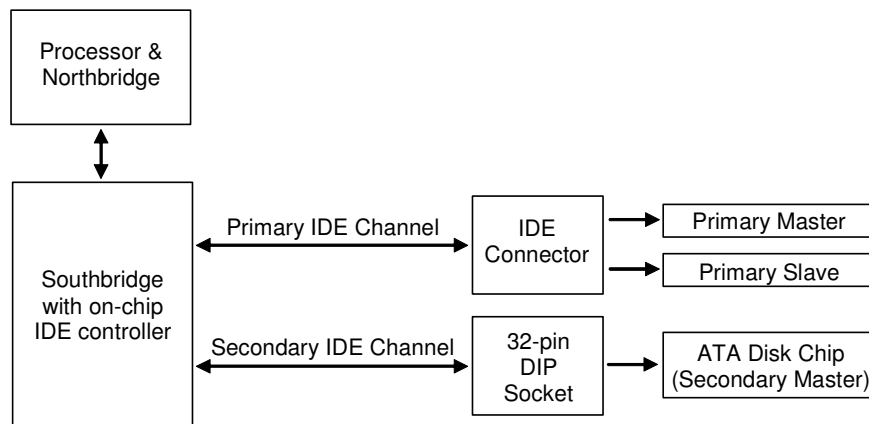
Processor & Northbridge

Southbridge with on-chip IDE controller

Primary IDE Channel

Secondary IDE Channel

IDE Connector

32-pin DIP Socket

Primary Master

Primary Slave

ATA Disk Chip (Secondary Master)